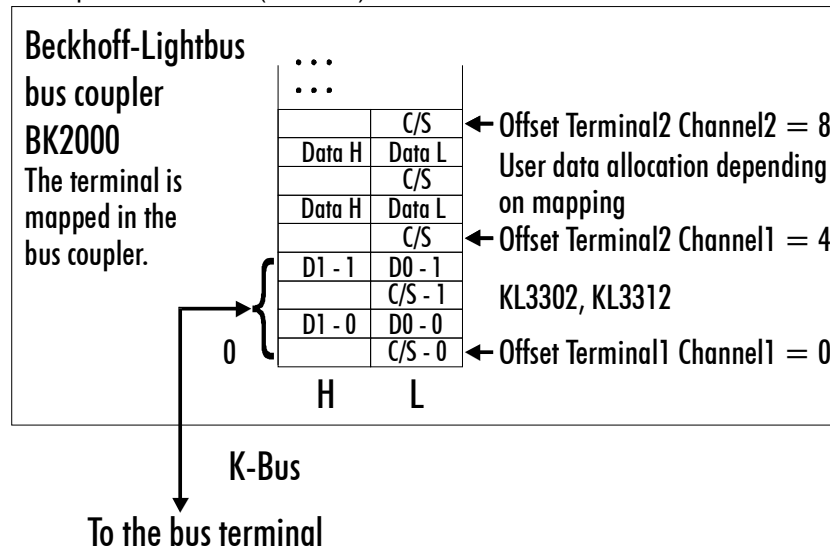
Beckhoff-Lightbus bus coupler BK2000

The terminal is mapped in the bus coupler.

...
...

| | |
|---|---|
| | C/S |
| Data H | Data L |
| | C/S |
| Data H | Data L |
| | C/S |
| D1 - 1 | D0 - 1 |
| | C/S - 1 |
| D1 - 0 | D0 - 0 |
| | C/S - 0 |

0

H L

Offset Terminal2 Channel2 = 8

User data allocation depending on mapping

Offset Terminal2 Channel1 = 4

KL3302, KL3312

Offset Terminal1 Channel1 = 0

K-Bus

To the bus terminal